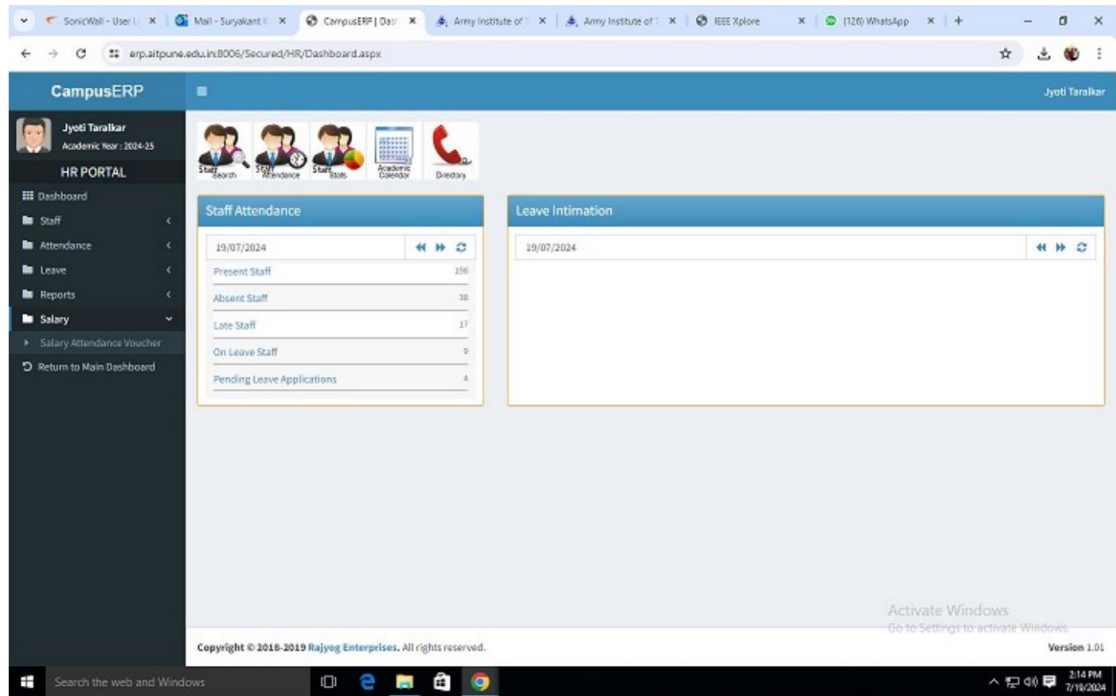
SonicWall - User L × | Mail - Suryakant × | CampusERP | Das × | Army Institute of × | Army Institute of × | IEEE Xplore × | (126) WhatsApp × | +

erp.aitpune.edu.in:8006/Secured/HR/Dashboard.aspx

CampusERP

Jyoti Taralkar

Jyoti Taralkar
Academic Year : 2024-25

HR PORTAL

Dashboard
Staff
Attendance
Leave
Reports
Salary
Salary Attendance Voucher
Return to Main Dashboard

Staff Search
Staff Attendance
Staff Stats
Academic Calendar
Directory

Staff Attendance

19/07/2024

| | |
|---|---|
| Present Staff | 196 |
| Absent Staff | 38 |
| Late Staff | 17 |
| On Leave Staff | 9 |
| Pending Leave Applications | 4 |

Leave Intimation

19/07/2024

Activate Windows
Go to Settings to activate Windows.

Copyright © 2018-2019 Rajyog Enterprises. All rights reserved.

Version 1.01

Search the web and Windows

2:14 PM
7/19/2024